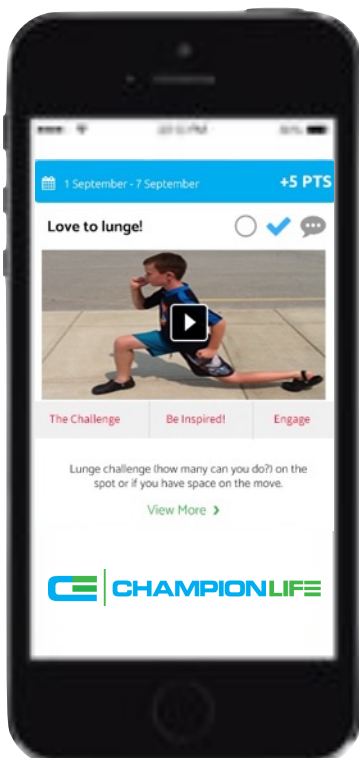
1 September - 7 September

+5 PTS

Love to lunge!

The Challenge | Be Inspired! | Engage

Lunge challenge (how many can you do?) on the spot or if you have space on the move.

View More ›

CHAMPIONLIFE